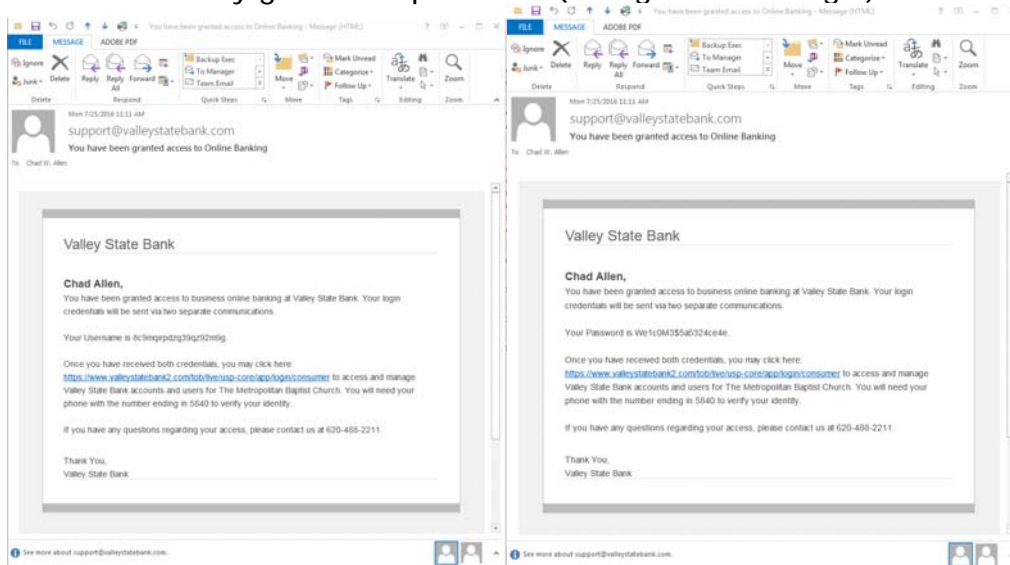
You have been granted access to Online Banking - Message (HTML)

FILE MESSAGE ADOBE PDF

Ignore Junk Delete Reply Reply All Forward Backup Exec To Manager Team Email Move Mark Unread Categorize Follow Up Translate Zoom

Delete Respond Quick Steps Move Tags Editing Zoom

Mon 7/25/2016 11:11 AM
support@valleystatebank.com
You have been granted access to Online Banking
To Chad W. Allen

Valley State Bank

Chad Allen,
You have been granted access to business online banking at Valley State Bank. Your login credentials will be sent via two separate communications.

Your Username is 8c9mqrpdzq39qz92m9g.

Once you have received both credentials, you may click here: https://www.valleystatebank2.com/tob/live/usp-core/app/login/consumer to access and manage Valley State Bank accounts and users for The Metropolitan Baptist Church. You will need your phone with the number ending in 5840 to verify your identity.

If you have any questions regarding your access, please contact us at 620-488-2211.

Thank You,
Valley State Bank

See more about support@valleystatebank.com.

You have been granted access to Online Banking - Message (HTML)

FILE MESSAGE ADOBE PDF

Ignore Junk Delete Reply Reply All Forward Backup Exec To Manager Team Email Move Mark Unread Categorize Follow Up Translate Zoom

Delete Respond Quick Steps Move Tags Editing Zoom

Mon 7/25/2016 11:11 AM
support@valleystatebank.com
You have been granted access to Online Banking
To Chad W. Allen

Valley State Bank

Chad Allen,
You have been granted access to business online banking at Valley State Bank. Your login credentials will be sent via two separate communications.

Your Password is We1c0M3$5a5324ce4e.

Once you have received both credentials, you may click here: https://www.valleystatebank2.com/tob/live/usp-core/app/login/consumer to access and manage Valley State Bank accounts and users for The Metropolitan Baptist Church. You will need your phone with the number ending in 5840 to verify your identity.

If you have any questions regarding your access, please contact us at 620-488-2211.

Thank You,
Valley State Bank

See more about support@valleystatebank.com.